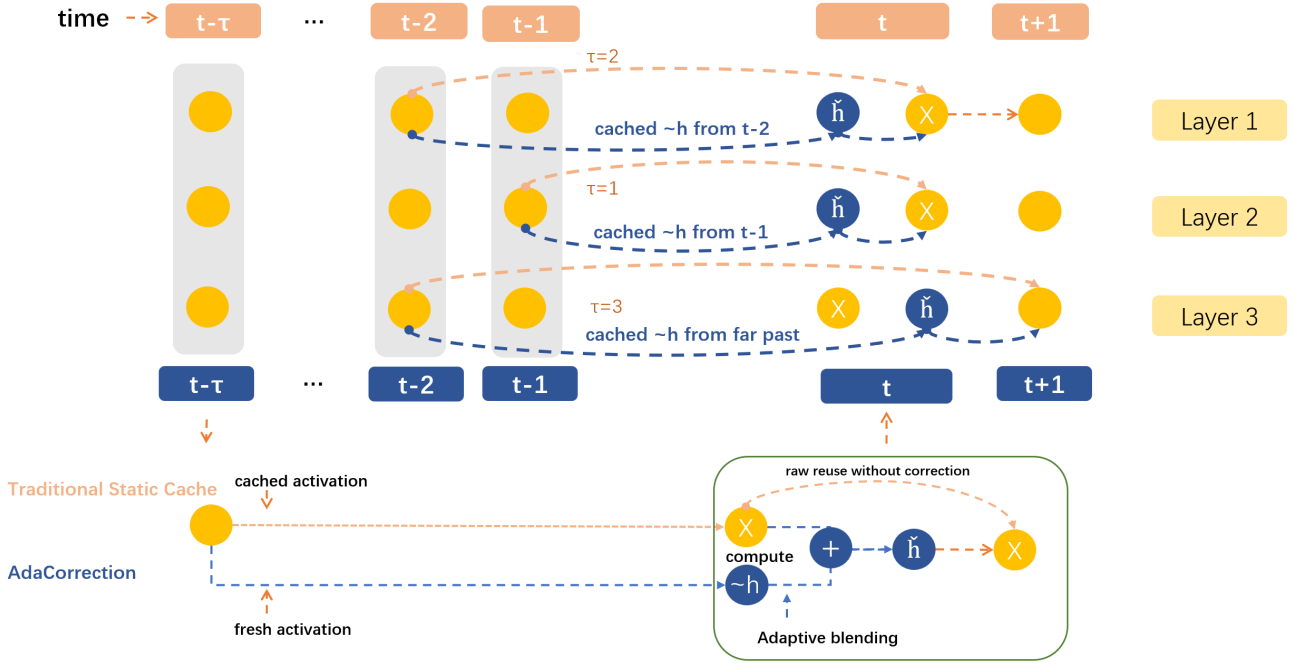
time

t-τ ... t-2 t-1 t t+1

τ=2

ȟ X

cached ~h from t-2

Layer 1

τ=1

ȟ X

cached ~h from t-1

Layer 2

τ=3

X ȟ

cached ~h from far past

Layer 3

t-τ ... t-2 t-1 t t+1

Traditional Static Cache

cached activation

AdaCorrection

fresh activation

raw reuse without correction

X

compute

+

ȟ

X

~h

Adaptive blending